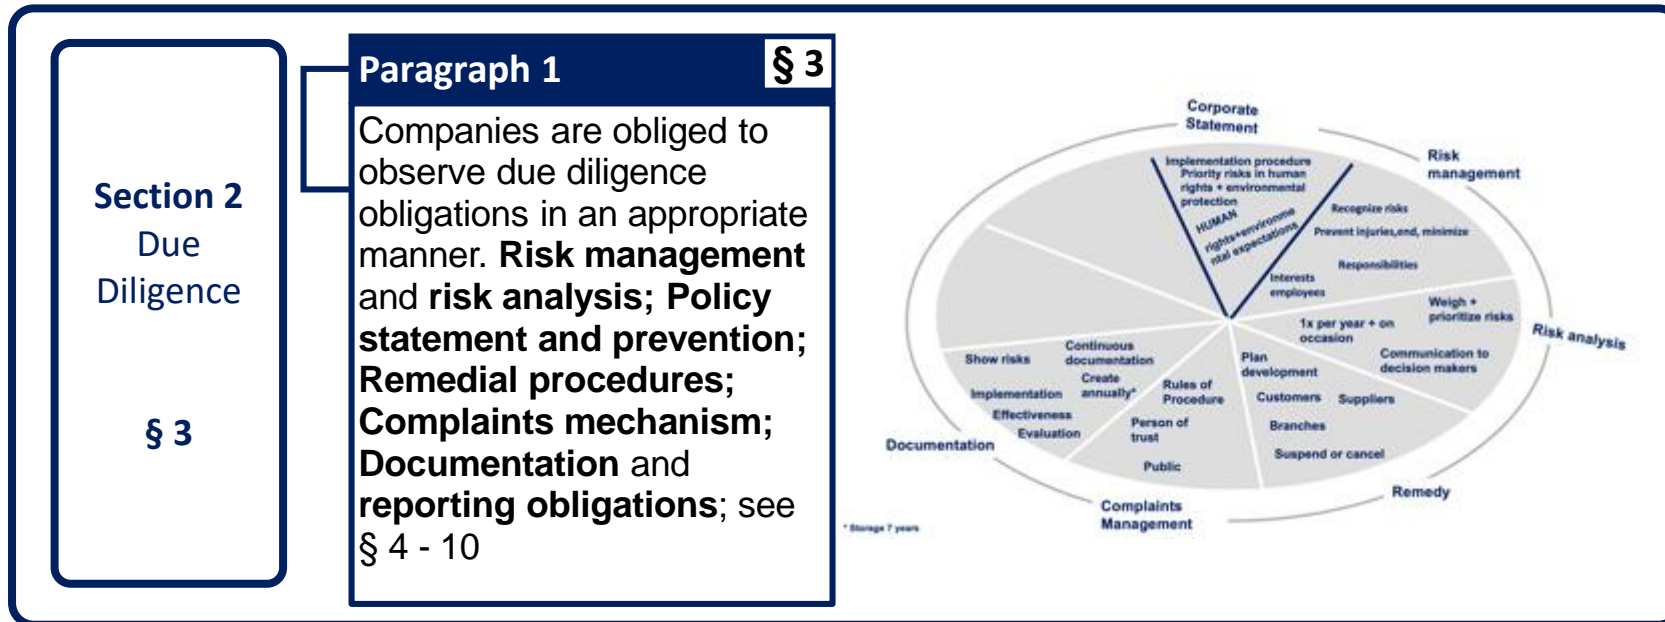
Section 2
Due Diligence

§ 3

Paragraph 1

§ 3

Companies are obliged to observe due diligence obligations in an appropriate manner. **Risk management** and **risk analysis; Policy statement and prevention; Remedial procedures; Complaints mechanism; Documentation** and **reporting obligations**; see § 4 - 10

Corporate Statement

Risk management

Risk analysis

Remedy

Complaints Management

Documentation

Implementation procedure Priority risks in human rights + environmental protection

HUMAN rights+environmental expectations

Recognize risks

Prevent injuries,end, minimize

Responsibilities

Interests employees

Weigh + prioritize risks

1x per year + on occasion

Communication to decision makers

Plan development

Customers

Suppliers

Branches

Suspend or cancel

Rules of Procedure

Person of trust

Public

Continuous documentation

Create annually*

Show risks

Implementation

Effectiveness

Evaluation

* Storage 7 years